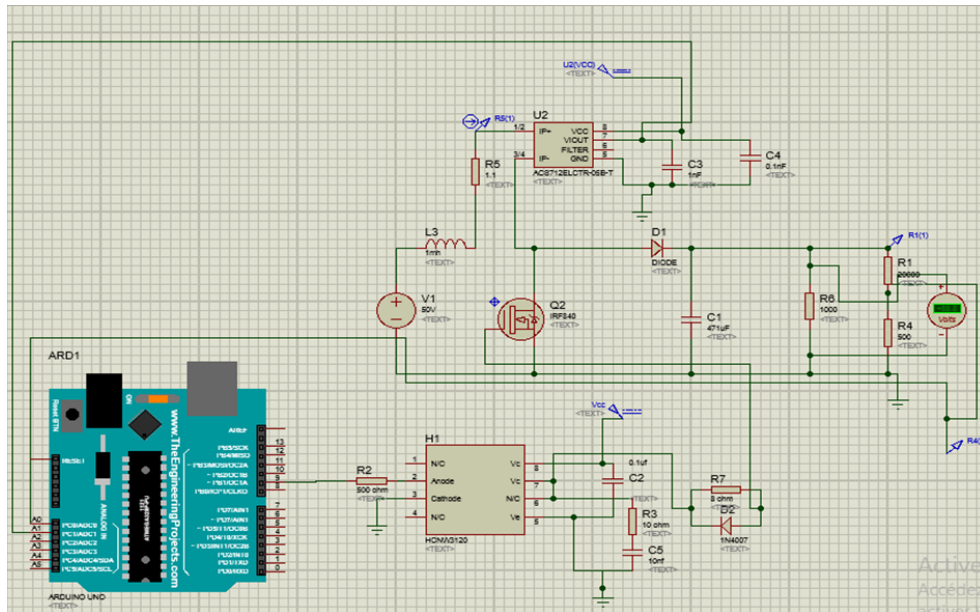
U2(VCC)
<TEXT>
R5(1)
U2
1/2
IP+
VCC
8
VIOUT
7
FILTER
6
3/4
IP-
GND
5
ACS712ELCTR-05B-T
<TEXT>
R5
1.1
<TEXT>
C3
1nF
<TEXT>
C4
0.1nF
<TEXT>
L3
1mh
<TEXT>
D1
DIODE
<TEXT>
R1(1)
R1
20000
<TEXT>
V1
50V
<TEXT>
Q2
IRF840
<TEXT>
C1
471uF
<TEXT>
R6
1000
<TEXT>
R4
500
<TEXT>
Volts
ARD1
www.TheEngineeringProjects.com
AREF
PB5/SCK 13
PB4/MISO 12
~PB3/MOSI/OC2A 11
~PB2/OC1B 10
~PB1/OC1A 9
PB0/ICP1/CLKO 8
PD7/AIN1 7
~PD6/AIN0 6
~PD5/T1 5
PD4/T0/XCK 4
~PD3/INT1/OC2B 3
PD2/INT0 2
PD1/TXD 1
PD0/RXD 0
Reset BTN
RESET
A0 PC0/ADC0
A1 PC1/ADC1
A2 PC2/ADC2
A3 PC3/ADC3
A4 PC4/ADC4/SDA
A5 PC5/ADC5/SCL
ANALOG IN
ARDUINO UNO
<TEXT>
R2
500 ohm
<TEXT>
H1
1 N/C
2 Anode
3 Cathode
4 N/C
Vc 8
Vc 7
N/C 6
Ve 5
HCNW3120
Vcc
0.1uf
C2
<TEXT>
R3
10 ohm
<TEXT>
C5
10nf
<TEXT>
R7
8 ohm
<TEXT>
D2
1N4007
R4(
Active
Accéde